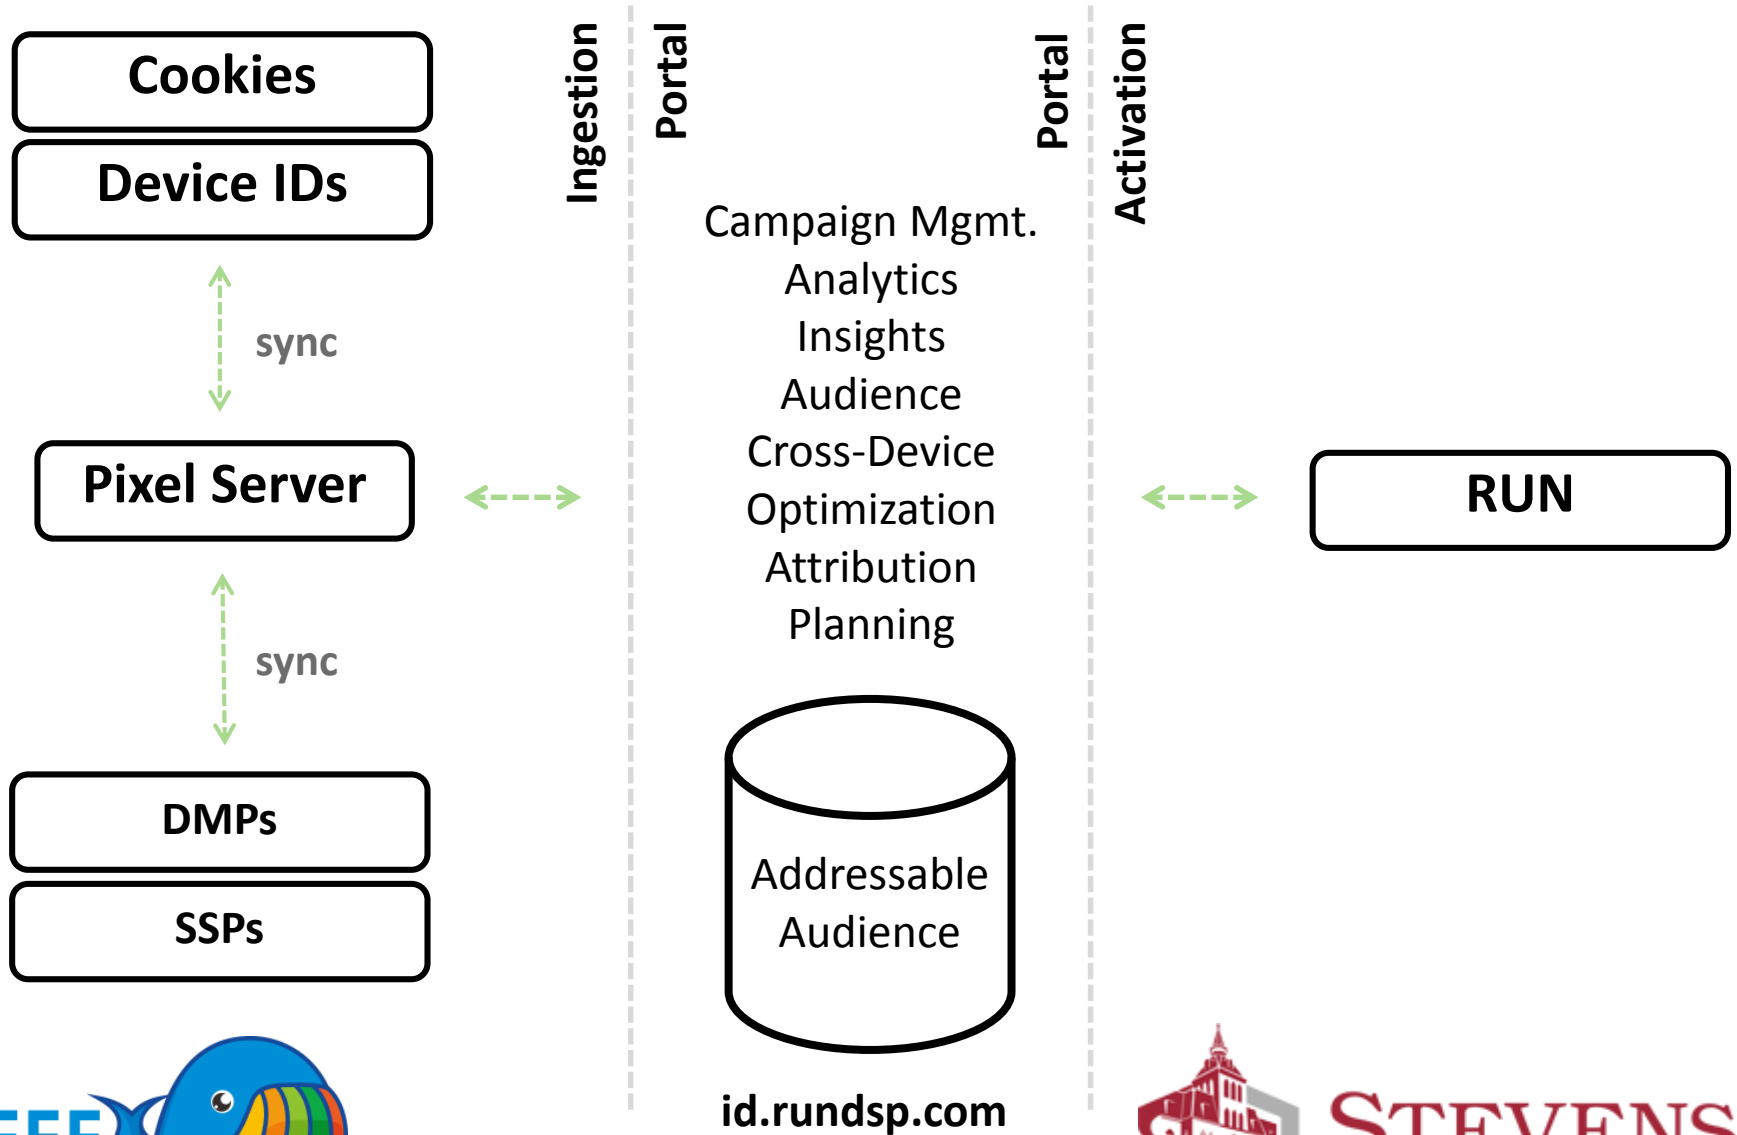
Cookies

Device IDs

sync

Pixel Server

sync

DMPs

SSPs

Ingestion

Portal

Portal

Activation

Campaign Mgmt.
Analytics
Insights
Audience
Cross-Device
Optimization
Attribution
Planning

Addressable Audience

id.rundsp.com

RUN

STEVENS